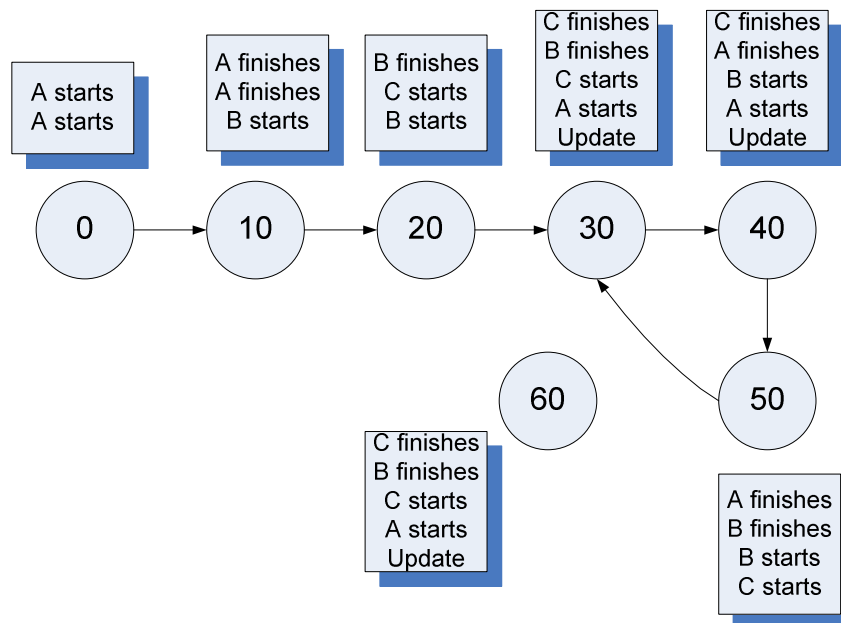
A starts
A starts

A finishes
A finishes
B starts

B finishes
C starts
B starts

C finishes
B finishes
C starts
A starts
Update

C finishes
A finishes
B starts
A starts
Update

0

10

20

30

40

50

60

C finishes
B finishes
C starts
A starts
Update

A finishes
B finishes
B starts
C starts